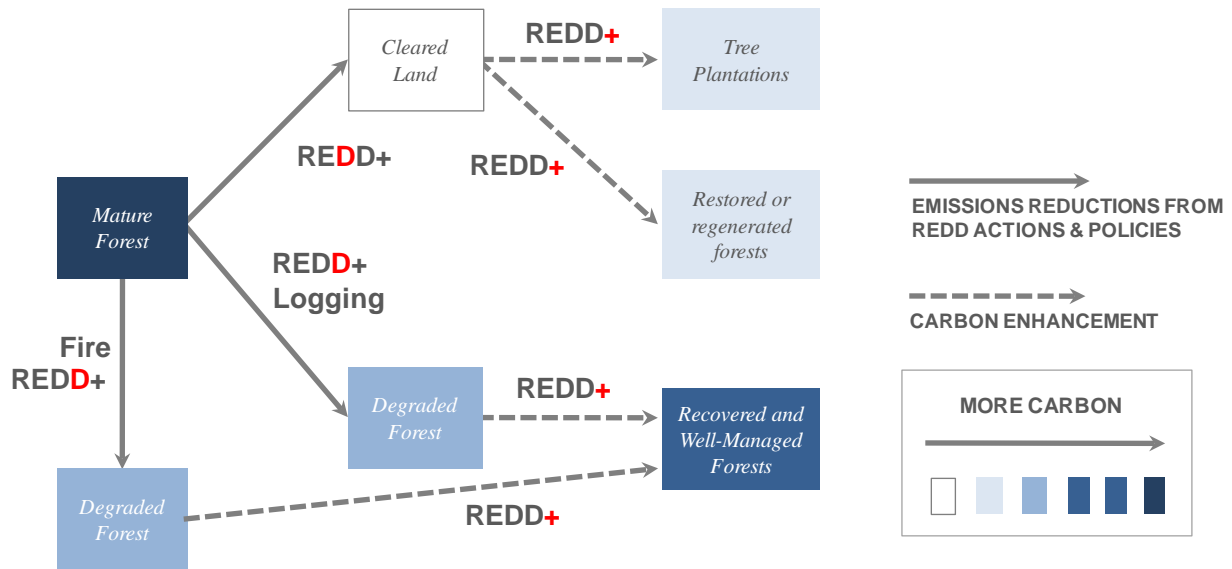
Mature Forest

Cleared Land

REDD+

Tree Plantations

REDD+

REDD+

Restored or regenerated forests

REDD+ Logging

Fire REDD+

Degraded Forest

REDD+

Recovered and Well-Managed Forests

Degraded Forest

REDD+

EMISSIONS REDUCTIONS FROM REDD ACTIONS & POLICIES

CARBON ENHANCEMENT

MORE CARBON